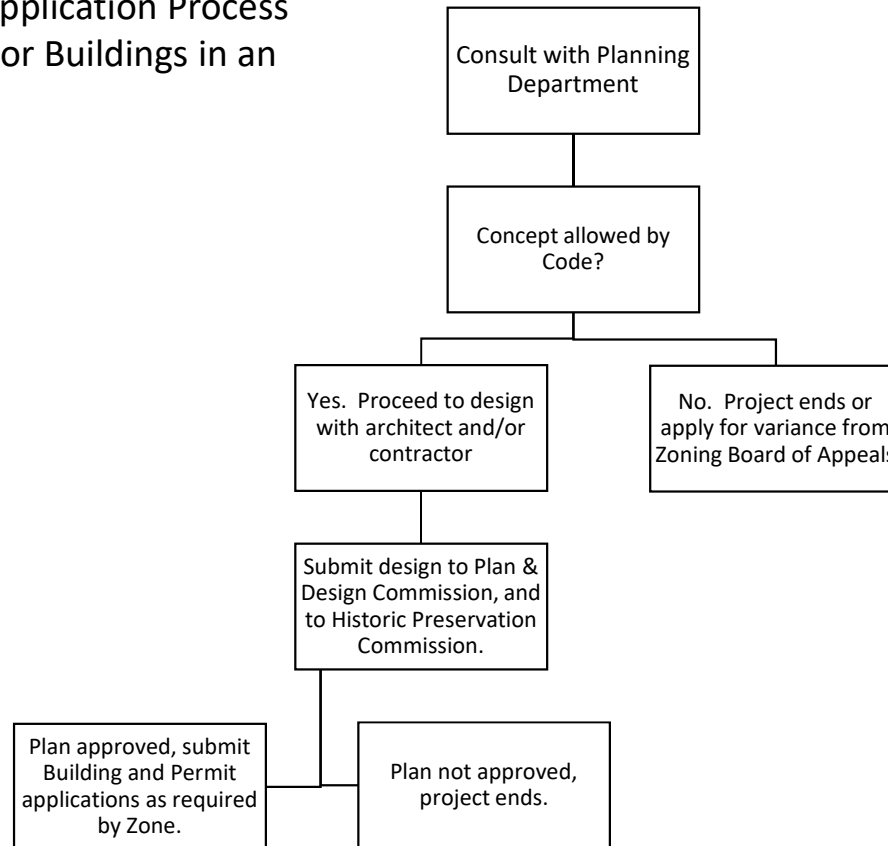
pplication Process
or Buildings in an

Consult with Planning Department

Concept allowed by Code?

Yes. Proceed to design with architect and/or contractor

No. Project ends or apply for variance from Zoning Board of Appeals

Submit design to Plan & Design Commission, and to Historic Preservation Commission.

Plan approved, submit Building and Permit applications as required by Zone.

Plan not approved, project ends.